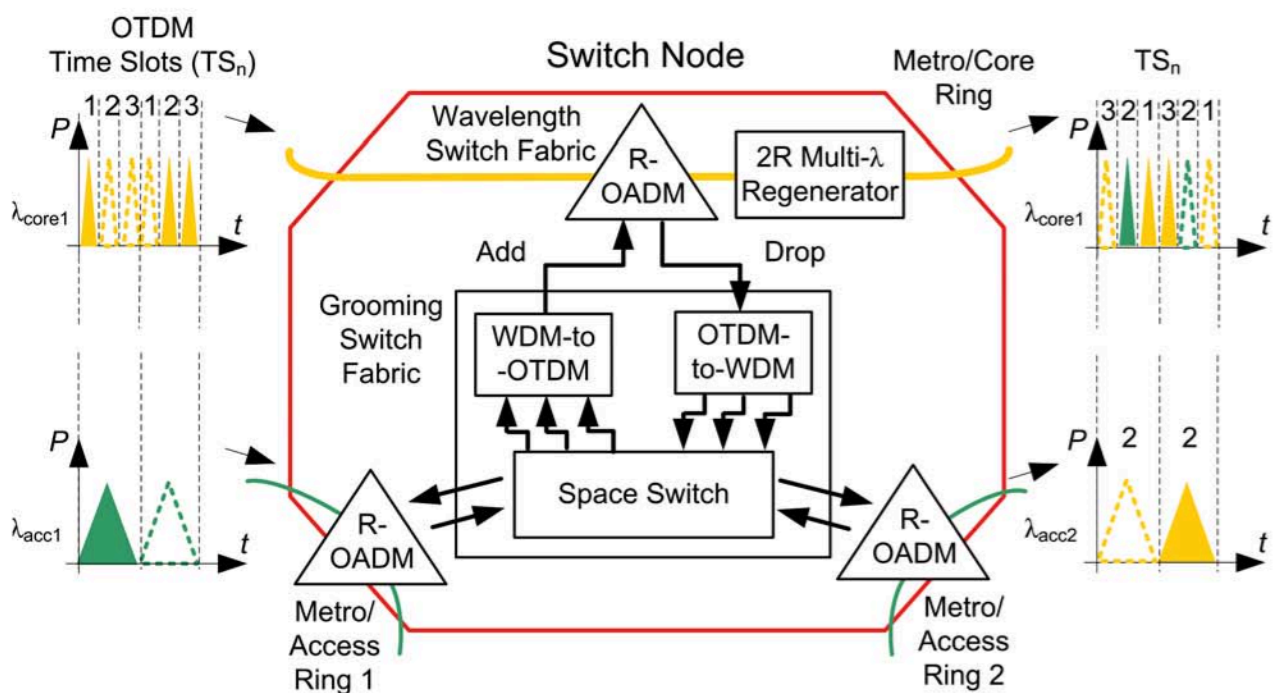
OTDM Time Slots ($TS_n$)

1 2 3 1 2 3

$P$

$\lambda_{core1}$

$t$

$P$

$\lambda_{acc1}$

$t$

Switch Node

Wavelength Switch Fabric

R-OADM

2R Multi-$\lambda$ Regenerator

Metro/Core Ring

Add

Drop

Grooming Switch Fabric

WDM-to-OTDM

OTDM-to-WDM

Space Switch

R-OADM

R-OADM

Metro/Access Ring 1

Metro/Access Ring 2

$TS_n$

3 2 1 3 2 1

$P$

$\lambda_{core1}$

$t$

$P$

2 2

$\lambda_{acc2}$

$t$